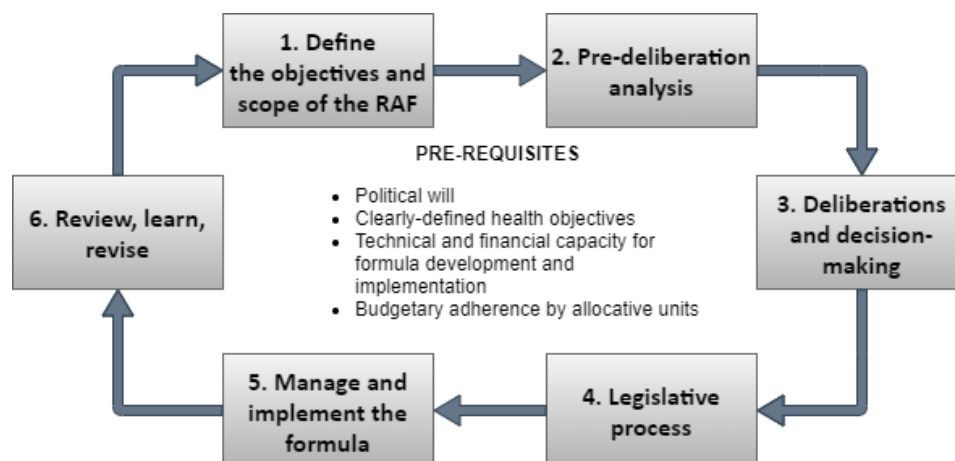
1. Define the objectives and scope of the RAF

2. Pre-deliberation analysis

3. Deliberations and decision-making

4. Legislative process

5. Manage and implement the formula

6. Review, learn, revise

PRE-REQUISITES

- Political will
- Clearly-defined health objectives
- Technical and financial capacity for formula development and implementation
- Budgetary adherence by allocative units